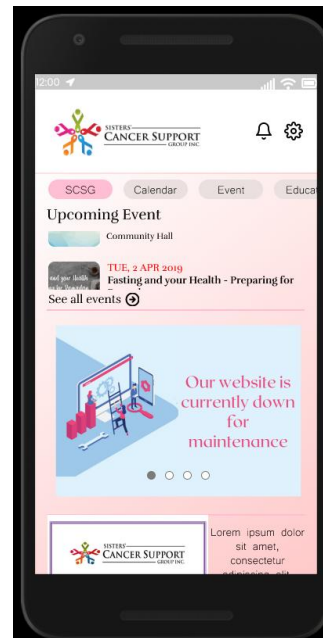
12:00

SISTERS' CANCER SUPPORT GROUP INC.

SCSG Calendar Event Educa

Upcoming Event

Community Hall

TUE, 2 APR 2019
Fasting and your Health - Preparing for

See all events

Our website is currently down for maintenance

SISTERS' CANCER SUPPORT GROUP INC.

Lorem ipsum dolor sit amet, consectetur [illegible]